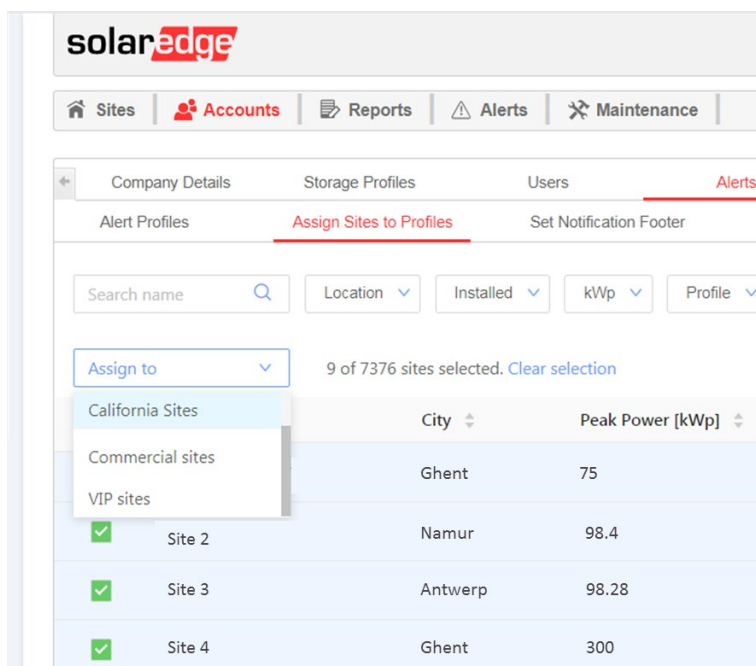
solaredge

Sites | Accounts | Reports | Alerts | Maintenance

Company Details | Storage Profiles | Users | Alerts

Alert Profiles | Assign Sites to Profiles | Set Notification Footer

Search name | Location | Installed | kWp | Profile

Assign to

California Sites
Commercial sites
VIP sites

9 of 7376 sites selected. Clear selection

| | City | Peak Power [kWp] |
|---|---|---|
| | Ghent | 75 |
| Site 2 | Namur | 98.4 |
| Site 3 | Antwerp | 98.28 |
| Site 4 | Ghent | 300 |